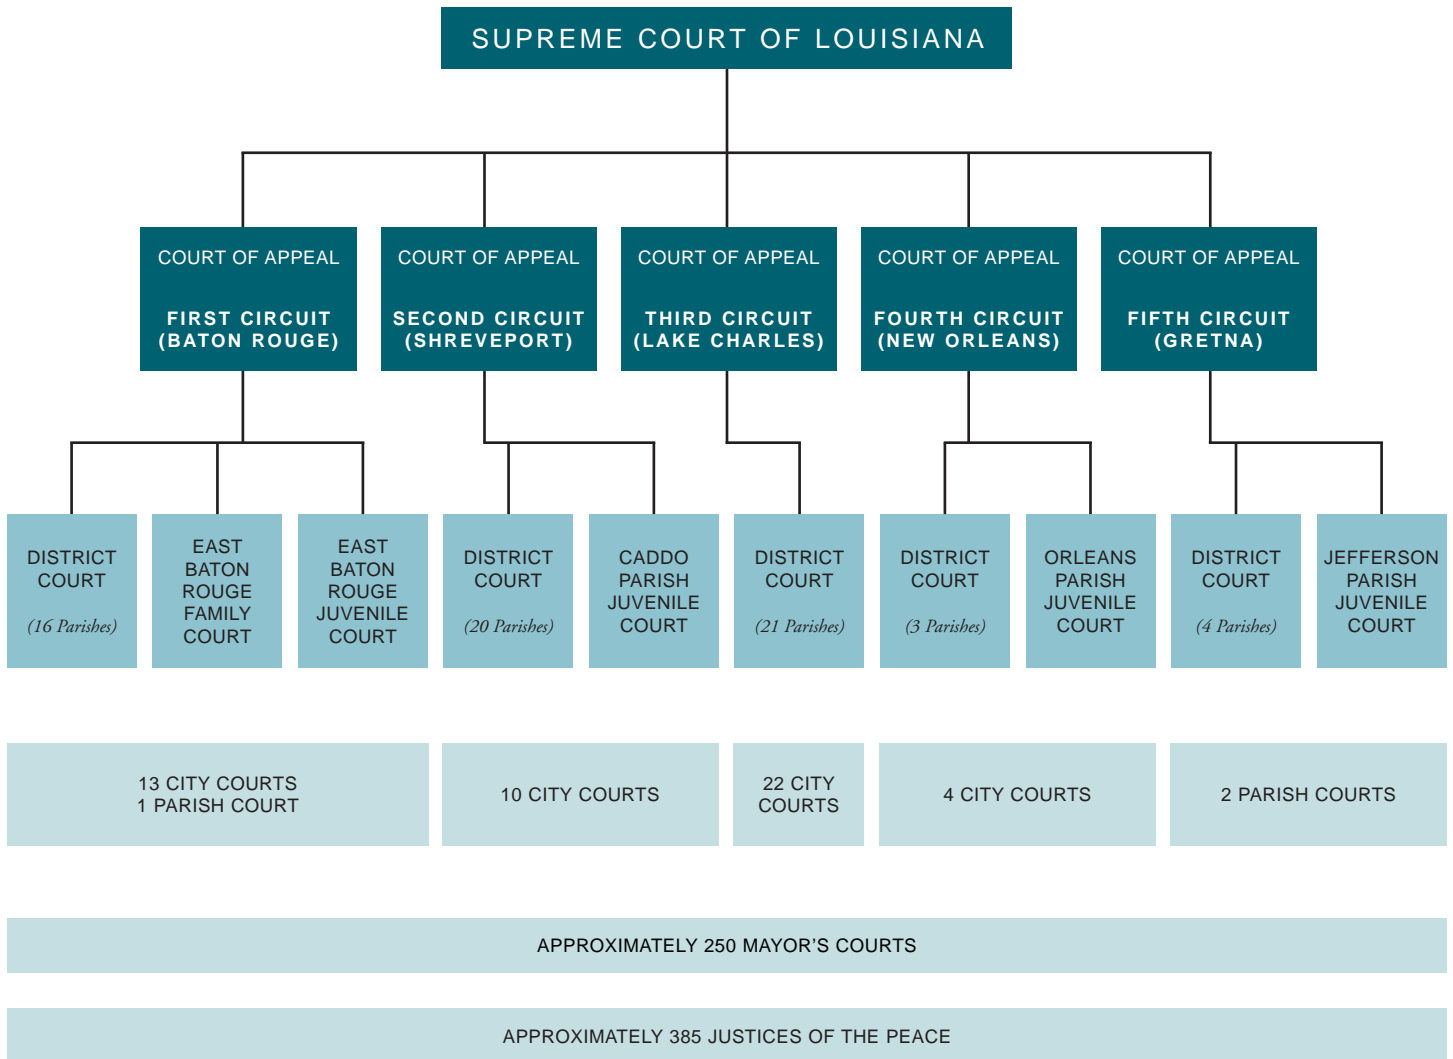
SUPREME COURT OF LOUISIANA

COURT OF APPEAL

FIRST CIRCUIT (BATON ROUGE)

COURT OF APPEAL

SECOND CIRCUIT (SHREVEPORT)

COURT OF APPEAL

THIRD CIRCUIT (LAKE CHARLES)

COURT OF APPEAL

FOURTH CIRCUIT (NEW ORLEANS)

COURT OF APPEAL

FIFTH CIRCUIT (GRETNA)

DISTRICT COURT

(16 Parishes)

EAST BATON ROUGE FAMILY COURT

EAST BATON ROUGE JUVENILE COURT

DISTRICT COURT

(20 Parishes)

CADDO PARISH JUVENILE COURT

DISTRICT COURT

(21 Parishes)

DISTRICT COURT

(3 Parishes)

ORLEANS PARISH JUVENILE COURT

DISTRICT COURT

(4 Parishes)

JEFFERSON PARISH JUVENILE COURT

13 CITY COURTS
1 PARISH COURT

10 CITY COURTS

22 CITY COURTS

4 CITY COURTS

2 PARISH COURTS

APPROXIMATELY 250 MAYOR'S COURTS

APPROXIMATELY 385 JUSTICES OF THE PEACE